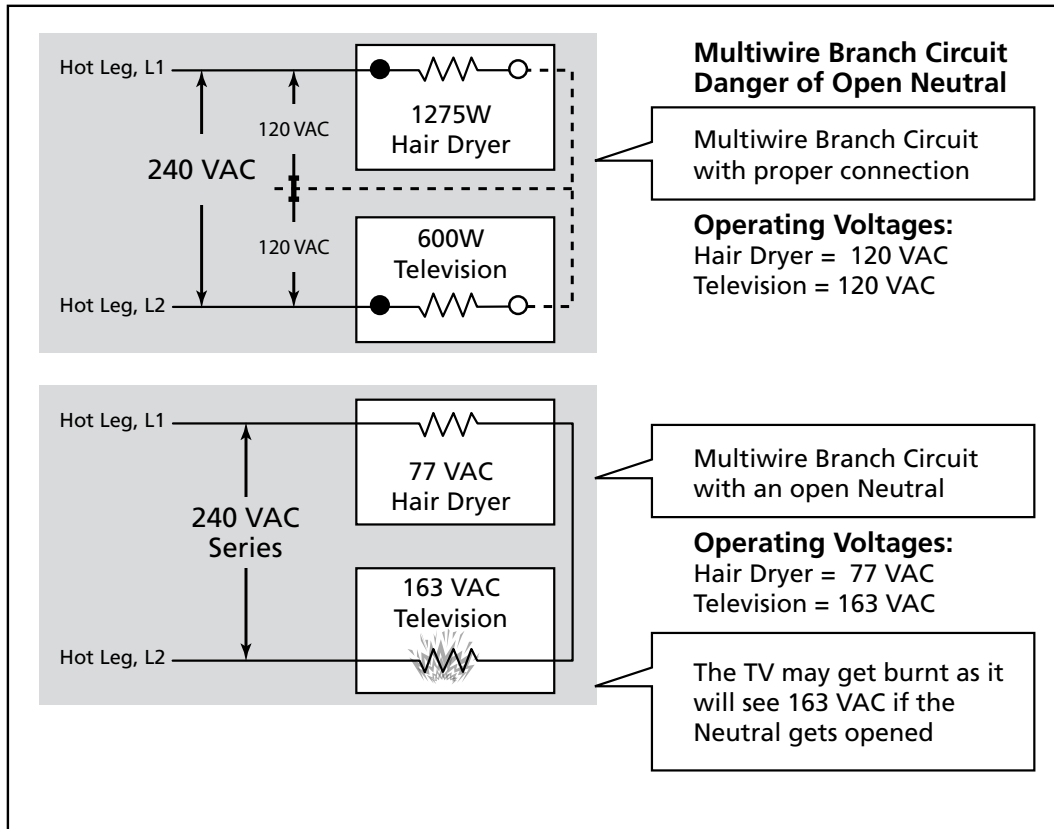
Multiwire Branch Circuit
Danger of Open Neutral

Hot Leg, L1

120 VAC

240 VAC

120 VAC

Hot Leg, L2

1275W
Hair Dryer

600W
Television

Multiwire Branch Circuit with proper connection

Operating Voltages:
Hair Dryer = 120 VAC
Television = 120 VAC

Hot Leg, L1

240 VAC
Series

Hot Leg, L2

77 VAC
Hair Dryer

163 VAC
Television

Multiwire Branch Circuit with an open Neutral

Operating Voltages:
Hair Dryer = 77 VAC
Television = 163 VAC

The TV may get burnt as it will see 163 VAC if the Neutral gets opened